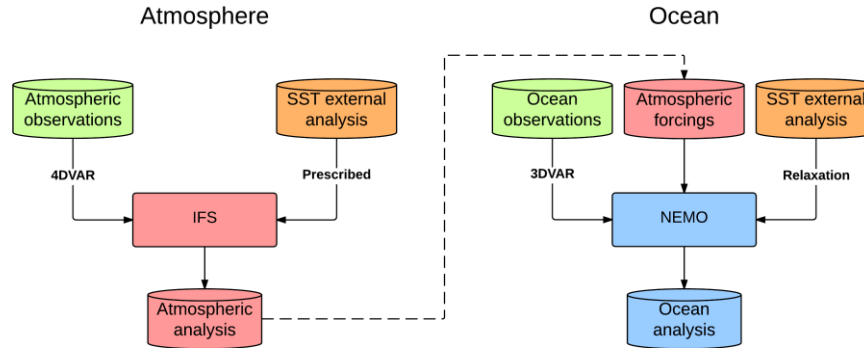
Atmosphere

Ocean

Atmospheric observations

SST external analysis

4DVAR

Prescribed

IFS

Atmospheric analysis

Ocean observations

Atmospheric forcings

SST external analysis

3DVAR

Relaxation

NEMO

Ocean analysis